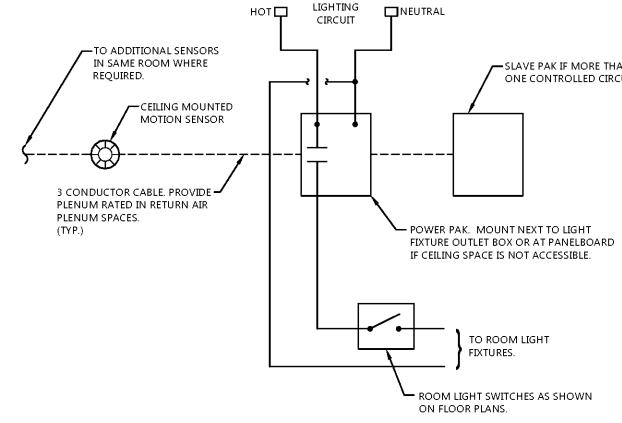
HOT

LIGHTING CIRCUIT

NEUTRAL

TO ADDITIONAL SENSORS IN SAME ROOM WHERE REQUIRED.

SLAVE PAK IF MORE THA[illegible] ONE CONTROLLED CIRCU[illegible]

CEILING MOUNTED MOTION SENSOR

3 CONDUCTOR CABLE. PROVIDE PLENUM RATED IN RETURN AIR PLENUM SPACES. (TYP.)

POWER PAK. MOUNT NEXT TO LIGHT FIXTURE OUTLET BOX OR AT PANELBOARD IF CEILING SPACE IS NOT ACCESSIBLE.

TO ROOM LIGHT FIXTURES.

ROOM LIGHT SWITCHES AS SHOWN ON FLOOR PLANS.